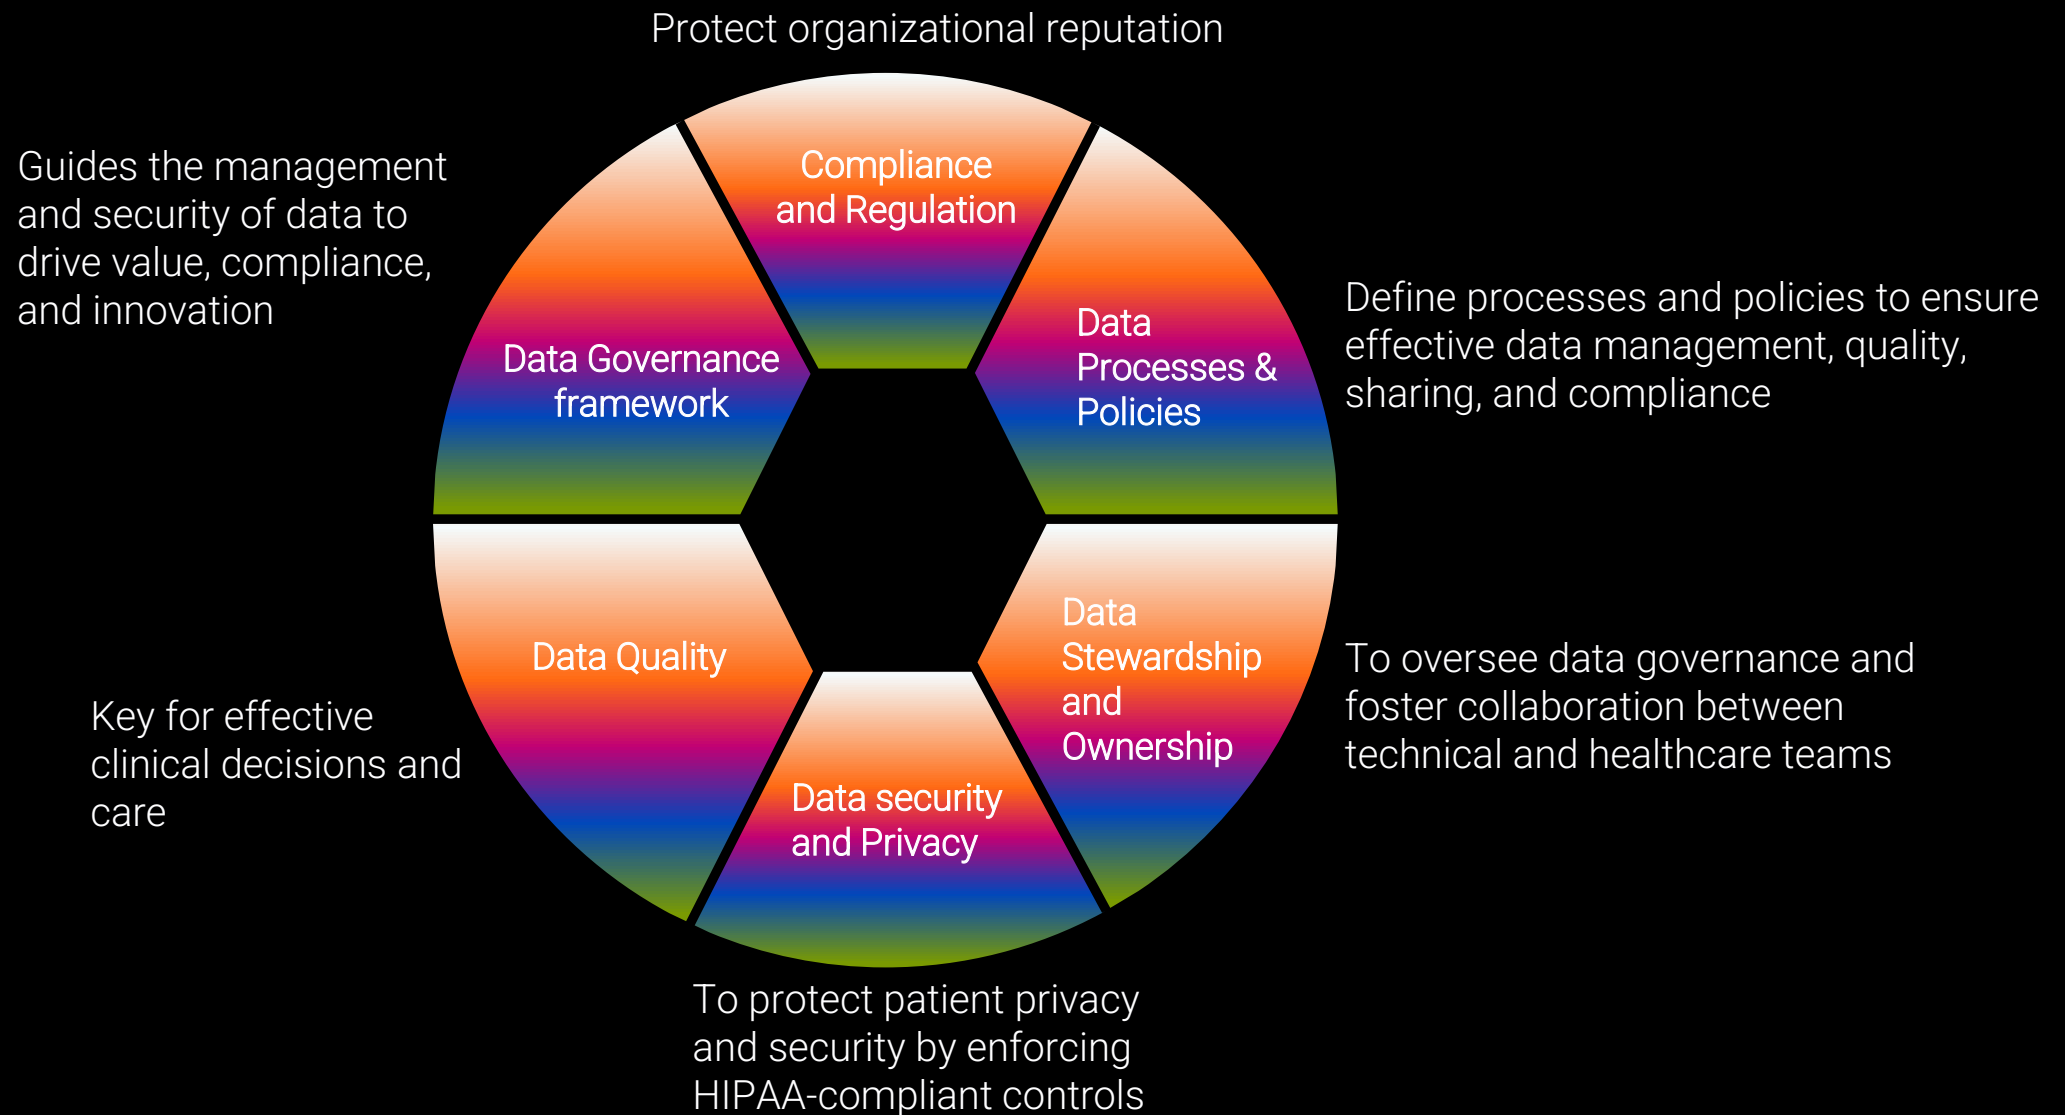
Protect organizational reputation

Compliance and Regulation

Guides the management and security of data to drive value, compliance, and innovation

Data Governance framework

Data Processes & Policies

Define processes and policies to ensure effective data management, quality, sharing, and compliance

Data Quality

Data Stewardship and Ownership

To oversee data governance and foster collaboration between technical and healthcare teams

Key for effective clinical decisions and care

Data security and Privacy

To protect patient privacy and security by enforcing HIPAA-compliant controls